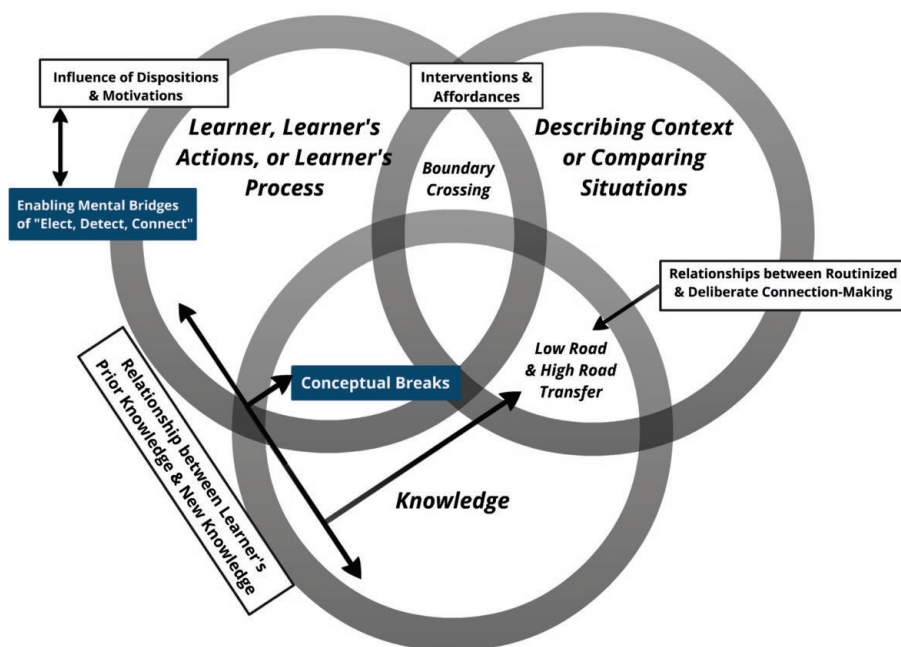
Influence of Dispositions & Motivations

Interventions & Affordances

Learner, Learner's Actions, or Learner's Process

Describing Context or Comparing Situations

Boundary Crossing

Enabling Mental Bridges of "Elect, Detect, Connect"

Relationships between Routinized & Deliberate Connection-Making

Low Road & High Road Transfer

Conceptual Breaks

Relationship between Learner's Prior Knowledge & New Knowledge

Knowledge